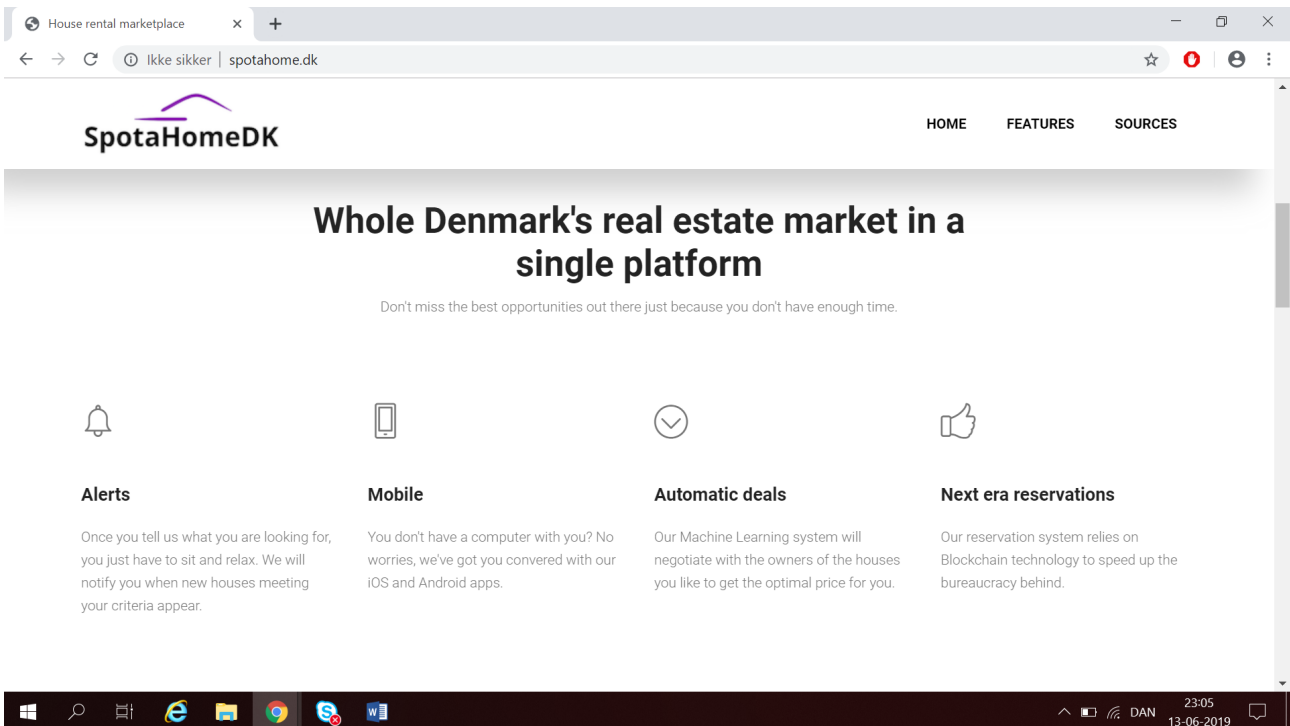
House rental marketplace

Ikke sikker | spotahome.dk

SpotaHomeDK

HOME FEATURES SOURCES

Whole Denmark's real estate market in a single platform

Don't miss the best opportunities out there just because you don't have enough time.

Alerts

Once you tell us what you are looking for, you just have to sit and relax. We will notify you when new houses meeting your criteria appear.

Mobile

You don't have a computer with you? No worries, we've got you convered with our iOS and Android apps.

Automatic deals

Our Machine Learning system will negotiate with the owners of the houses you like to get the optimal price for you.

Next era reservations

Our reservation system relies on Blockchain technology to speed up the bureaucracy behind.

DAN 23:05 13-06-2019